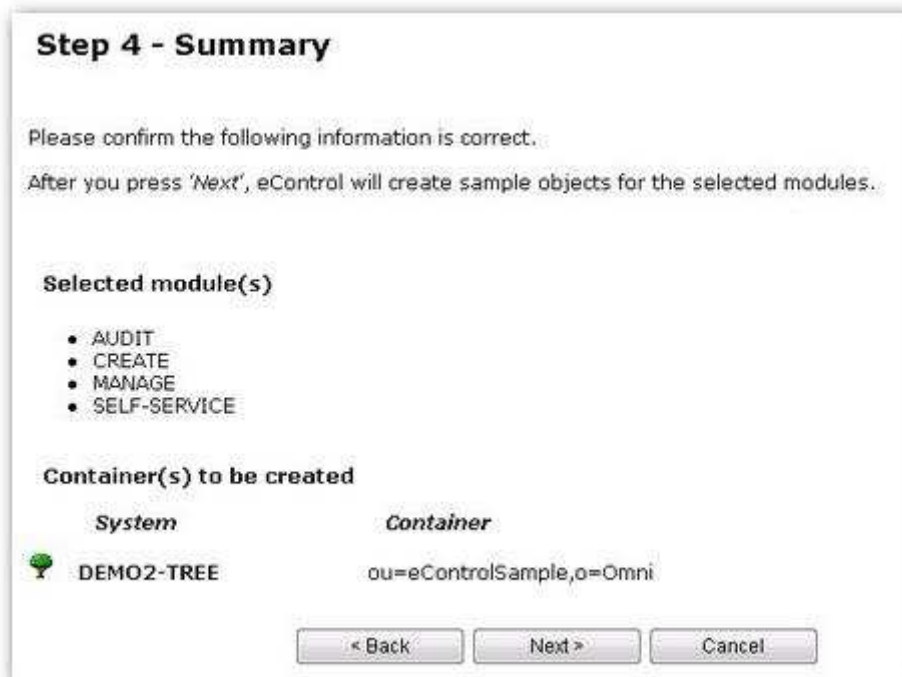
Step 4 - Summary

Please confirm the following information is correct.

After you press 'Next', eControl will create sample objects for the selected modules.

Selected module(s)

- AUDIT
- CREATE
- MANAGE
- SELF-SERVICE

Container(s) to be created

| System | Container |
|---|---|
| DEMO2-TREE | ou=eControlSample,o=Omni |

< Back Next > Cancel